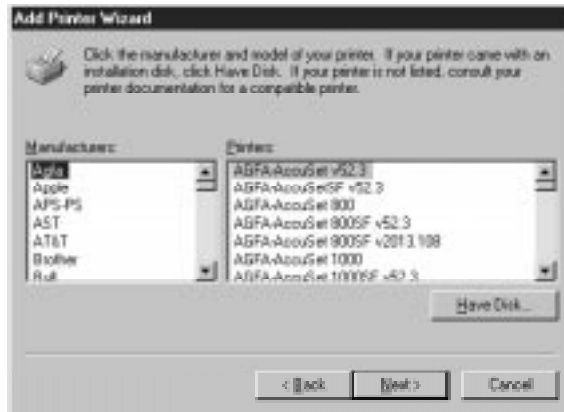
Add Printer Wizard

Click the manufacturer and model of your printer. If your printer came with an installation disk, click Have Disk. If your printer is not listed, consult your printer documentation for a compatible printer.

Manufacturers:
Agfa
Apple
APS-PS
AST
AT&T
Brother
Bull

Printers:
AGFA-AccuSet v52.3
AGFA-AccuSetSF v52.3
AGFA-AccuSet 800
AGFA-AccuSet 800SF v52.3
AGFA-AccuSet 800SF v2013.108
AGFA-AccuSet 1000
AGFA-AccuSet 1000SF v52.3

Have Disk...

< Back
Next >
Cancel